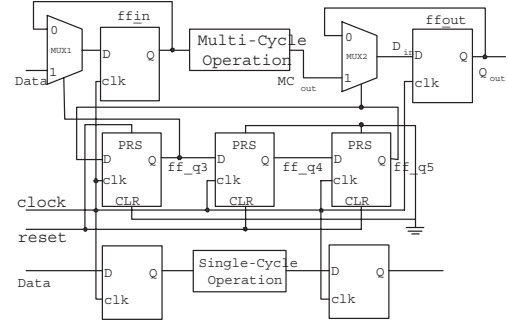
0
MUX1
1
Data
ffin
D
Q
clk
Multi-Cycle Operation
MC out
0
MUX2
1
D in
ffout
D
Q
clk
Q out
PRS
D
Q
clk
CLR
ff_q3
PRS
D
Q
clk
CLR
ff_q4
PRS
D
Q
clk
CLR
ff_q5
clock
reset
D
Q
clk
Data
Single-Cycle Operation
D
Q
clk